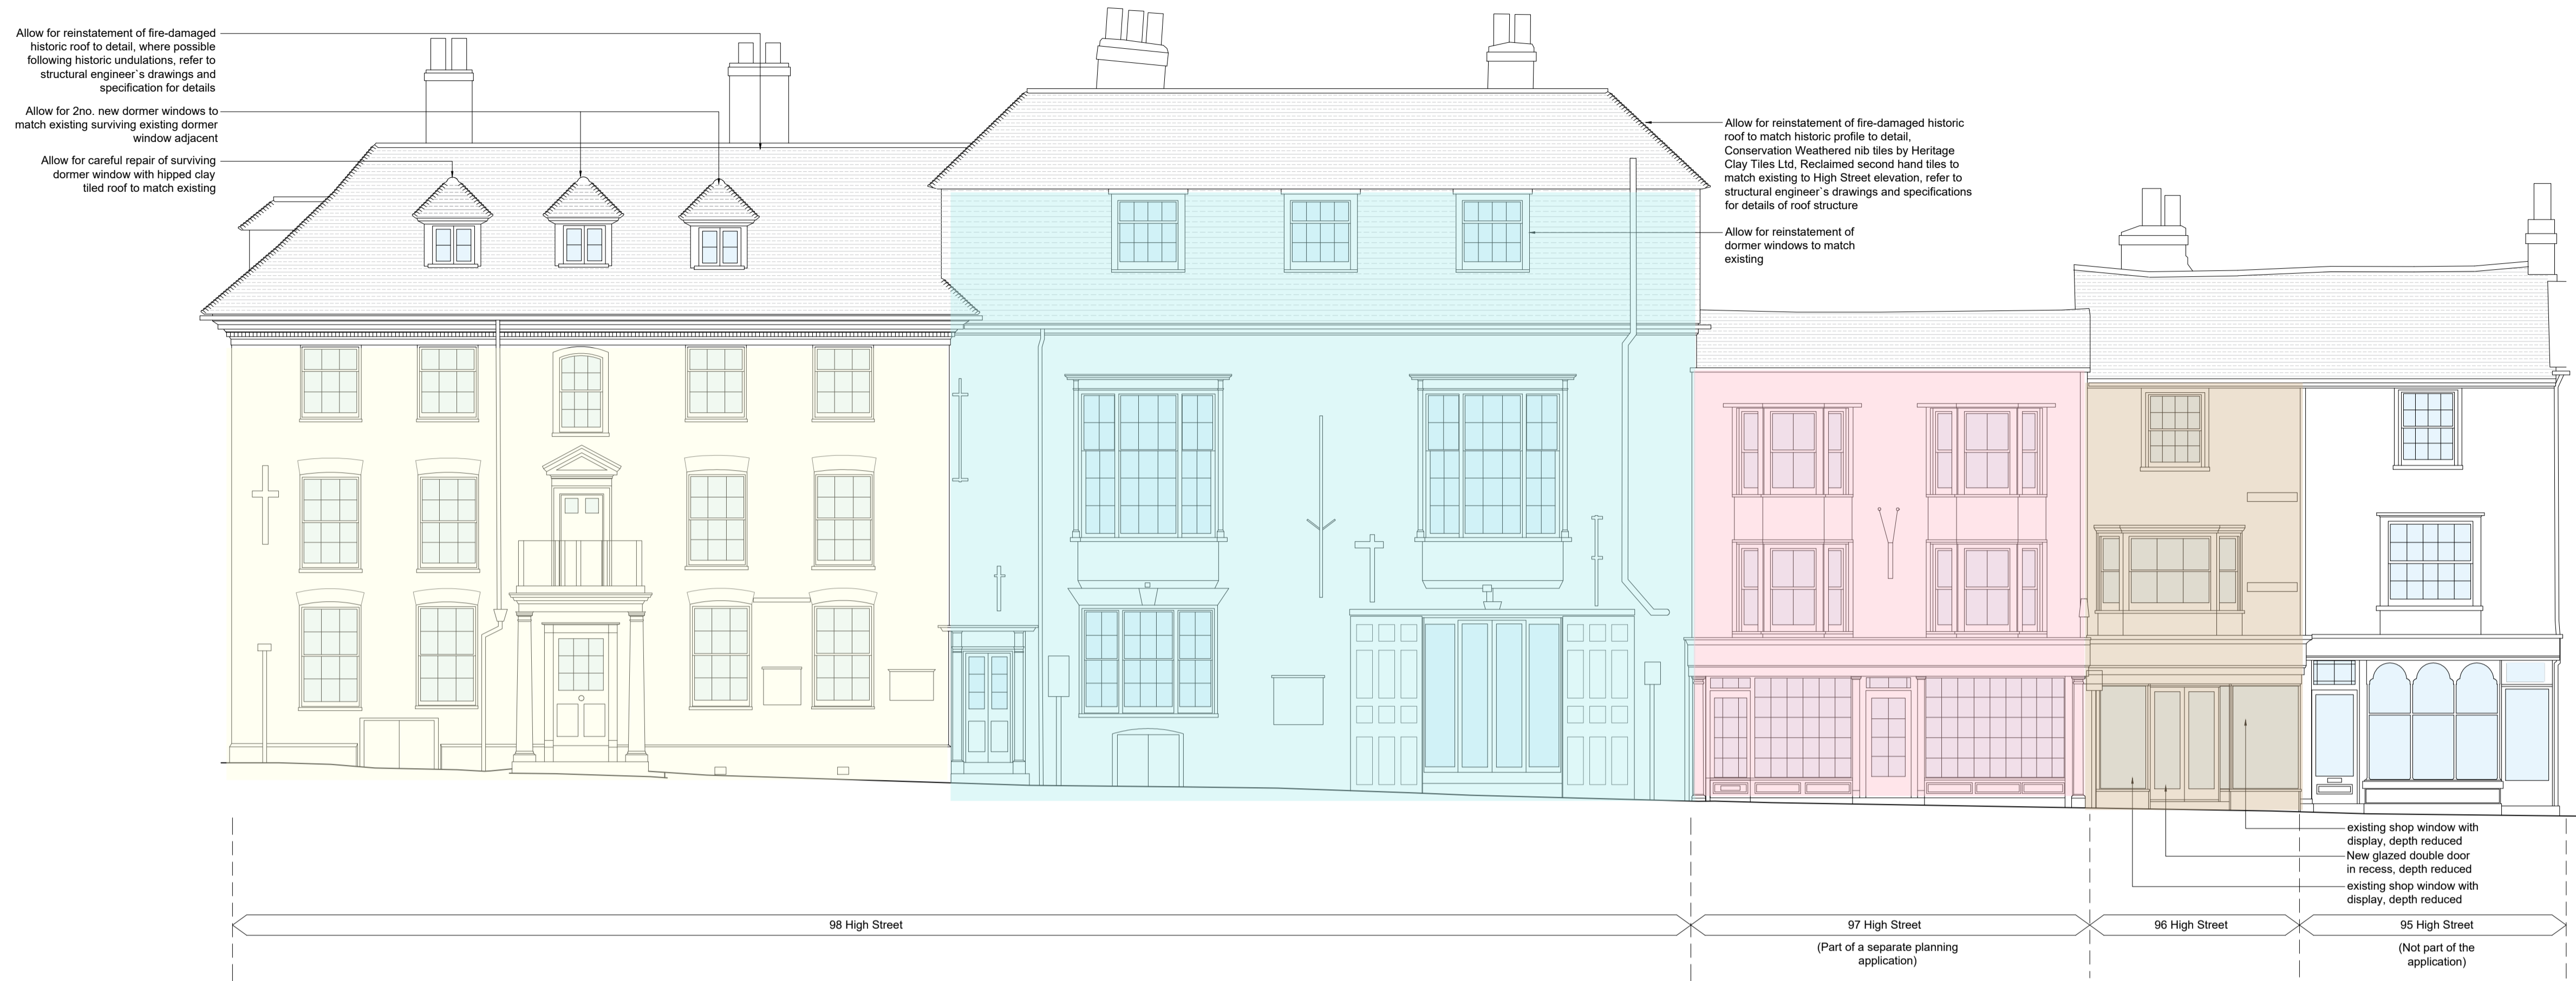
Allow for reinstatement of fire-damaged historic roof to detail, where possible following historic undulations, refer to structural engineer`s drawings and specification for details

Allow for 2no. new dormer windows to match existing surviving existing dormer window adjacent

Allow for careful repair of surviving dormer window with hipped clay tiled roof to match existing

Allow for reinstatement of fire-damaged historic roof to match historic profile to detail, Conservation Weathered nib tiles by Heritage Clay Tiles Ltd, Reclaimed second hand tiles to match existing to High Street elevation, refer to structural engineer`s drawings and specifications for details of roof structure

Allow for reinstatement of dormer windows to match existing

existing shop window with display, depth reduced

New glazed double door in recess, depth reduced

existing shop window with display, depth reduced

98 High Street

97 High Street

(Part of a separate planning application)

96 High Street

95 High Street

(Not part of the application)